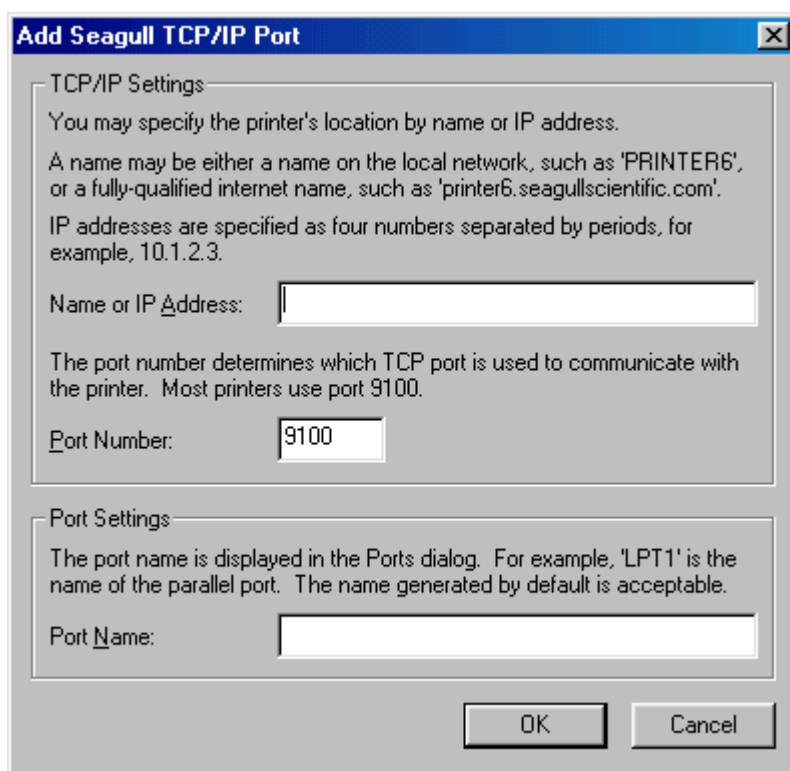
Add Seagull TCP/IP Port

TCP/IP Settings

You may specify the printer's location by name or IP address.

A name may be either a name on the local network, such as 'PRINTER6', or a fully-qualified internet name, such as 'printer6.seagullscientific.com'.

IP addresses are specified as four numbers separated by periods, for example, 10.1.2.3.

Name or IP Address:

The port number determines which TCP port is used to communicate with the printer. Most printers use port 9100.

Port Number: 9100

Port Settings

The port name is displayed in the Ports dialog. For example, 'LPT1' is the name of the parallel port. The name generated by default is acceptable.

Port Name:

OK Cancel